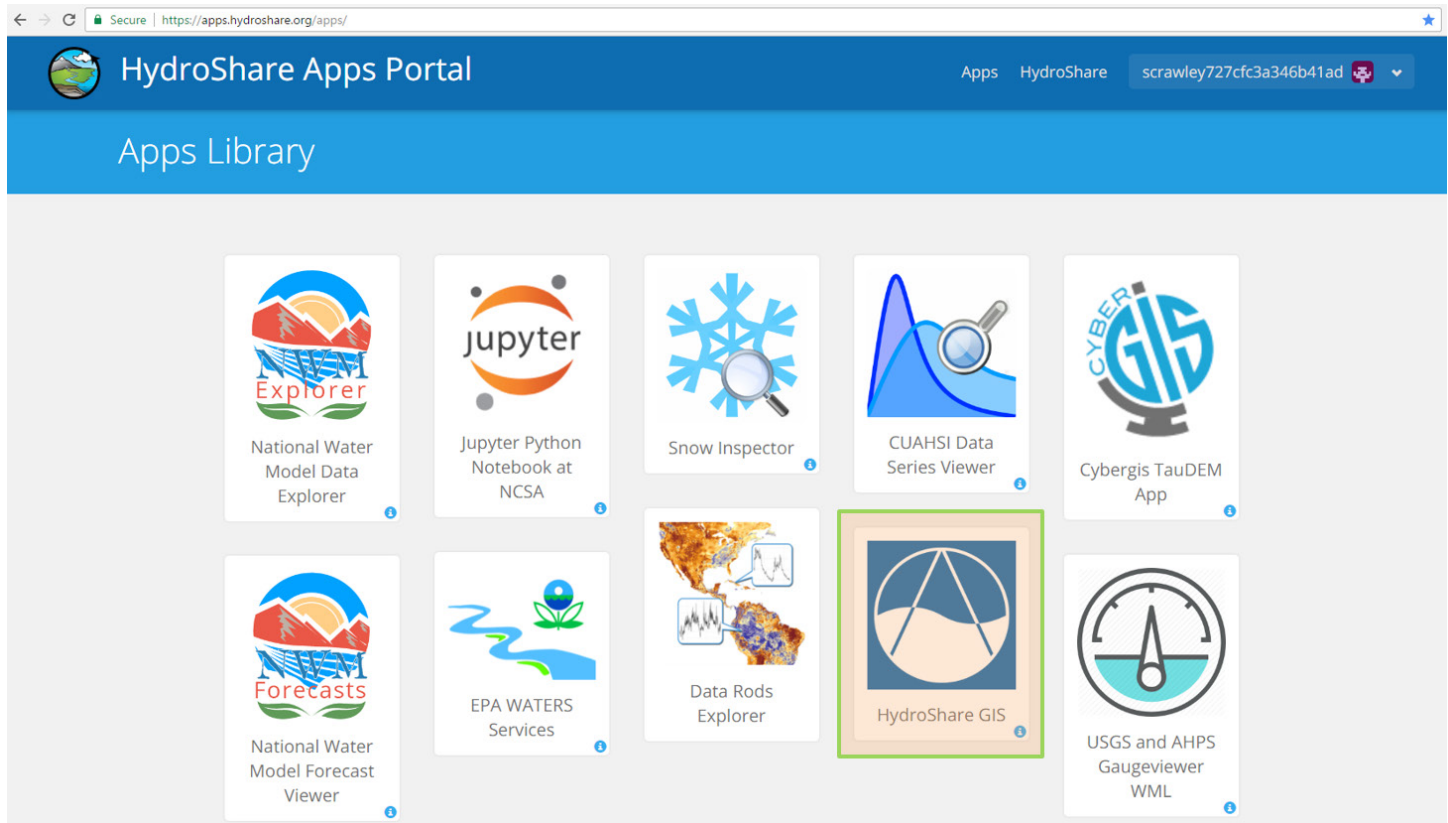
Secure | https://apps.hydroshare.org/apps/

HydroShare Apps Portal

Apps HydroShare scrawley727cfc3a346b41ad

Apps Library

NWM Explorer

National Water Model Data Explorer

jupyter

Jupyter Python Notebook at NCSA

Snow Inspector

CUAHSI Data Series Viewer

CYBER GIS

Cybergis TauDEM App

NWM Forecasts

National Water Model Forecast Viewer

EPA WATERS Services

Data Rods Explorer

HydroShare GIS

USGS and AHPS Gaugeviewer WML